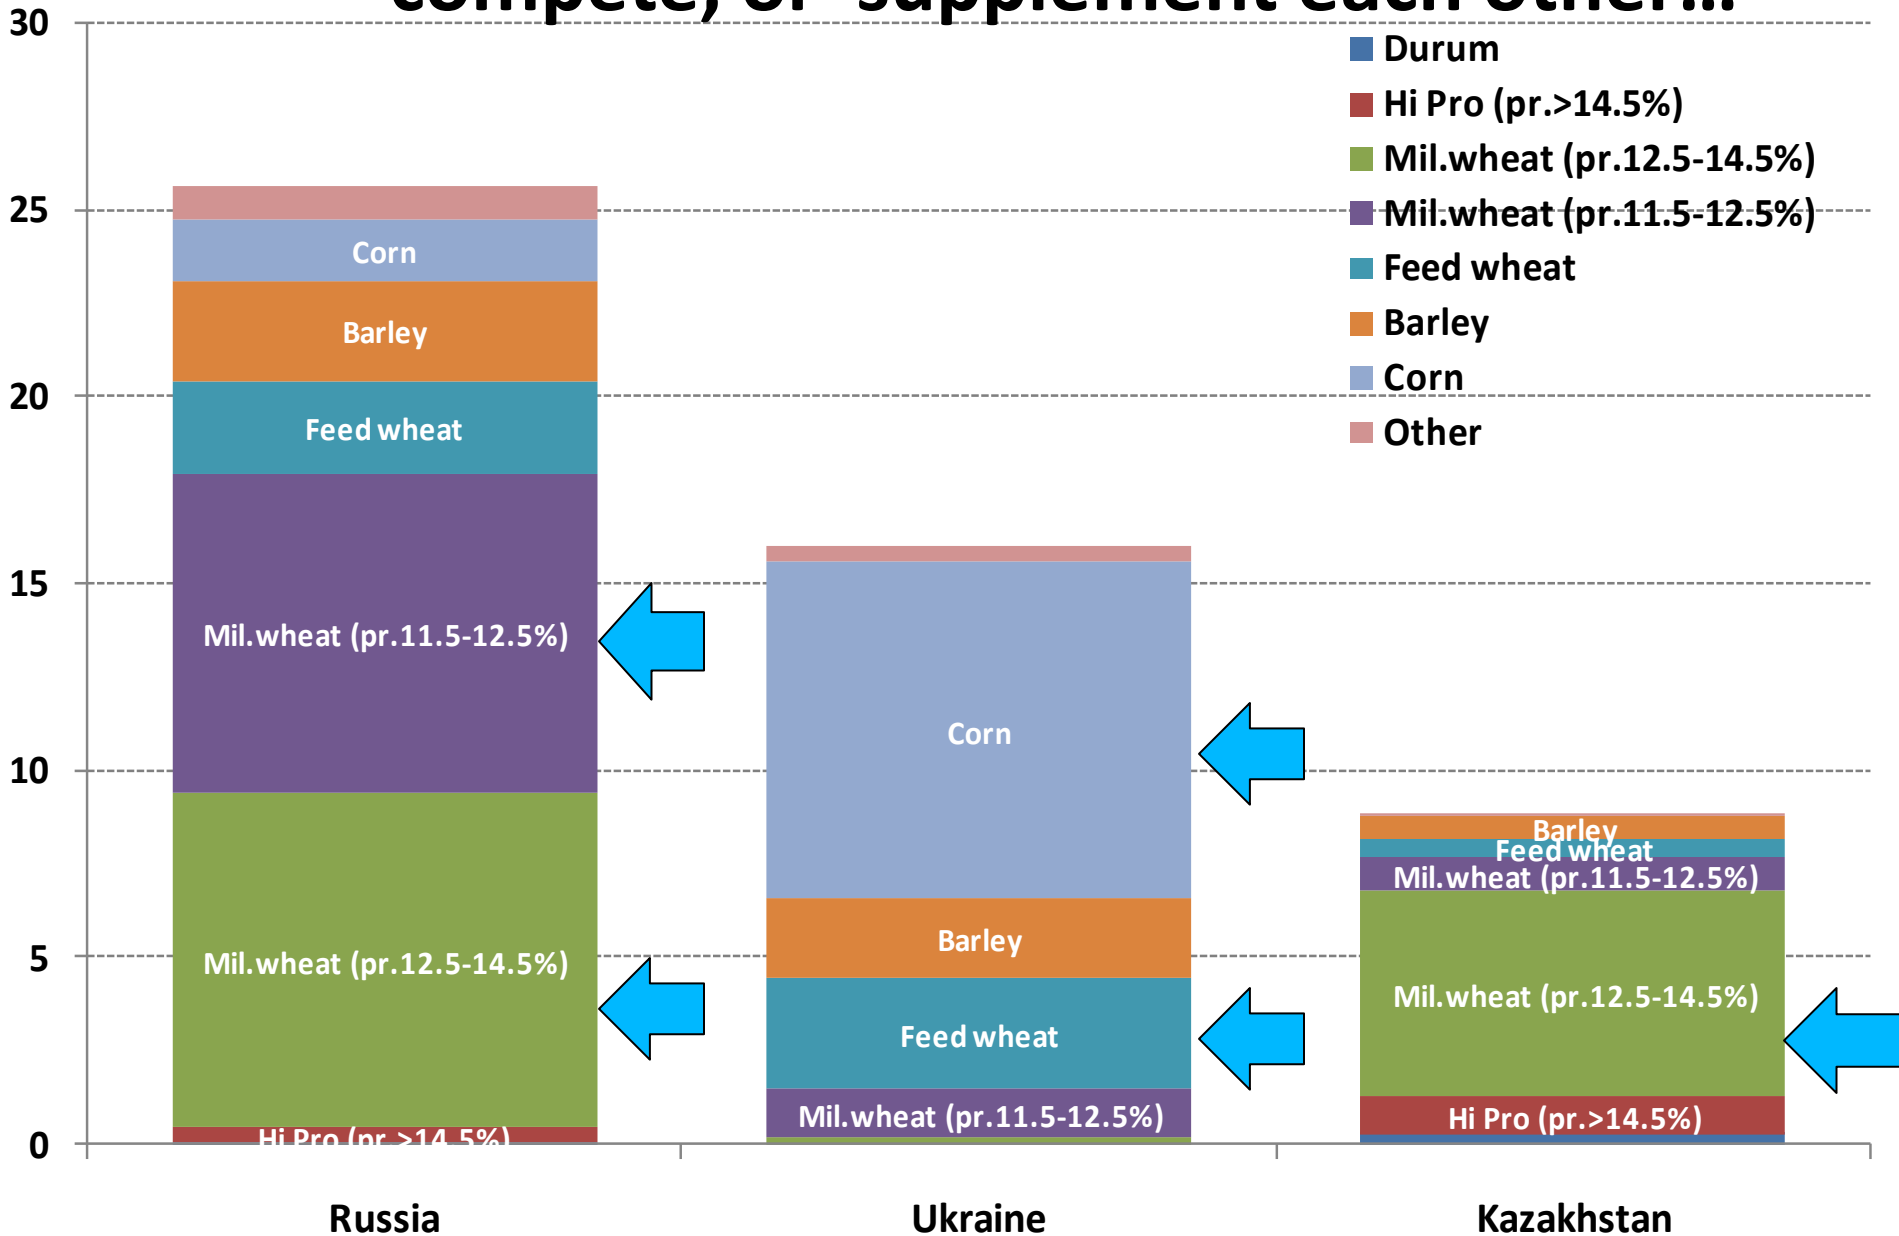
compete, or supplement each other..

30
25
20
15
10
5
0

Durum
Hi Pro (pr.>14.5%)
Mil.wheat (pr.12.5-14.5%)
Mil.wheat (pr.11.5-12.5%)
Feed wheat
Barley
Corn
Other

Corn
Barley
Feed wheat
Mil.wheat (pr.11.5-12.5%)
Mil.wheat (pr.12.5-14.5%)
Hi Pro (pr.>14.5%)

Corn
Barley
Feed wheat
Mil.wheat (pr.11.5-12.5%)

Barley
Feed wheat
Mil.wheat (pr.11.5-12.5%)
Mil.wheat (pr.12.5-14.5%)
Hi Pro (pr.>14.5%)

Russia
Ukraine
Kazakhstan